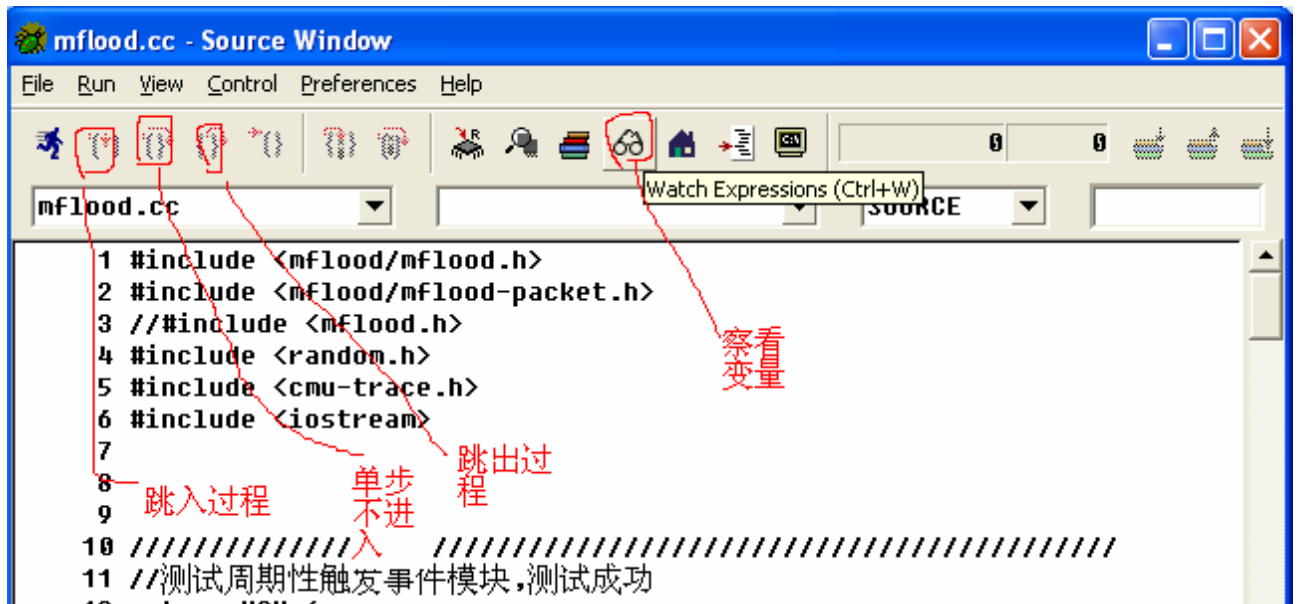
mflood.cc - Source Window

File Run View Control Preferences Help

0 0

mflood.cc

Watch Expressions (Ctrl+W)

SOURCE

1 #include <mflood/mflood.h>
2 #include <mflood/mflood-packet.h>
3 //#include <mflood.h>
4 #include <random.h>
5 #include <cmu-trace.h>
6 #include <iostream>
7
8
9
10 ////////////// ////////////////////////////////////////////
11 //测试周期性触发事件模块,测试成功

察看变量

跳出过程

单步不进入

跳入过程